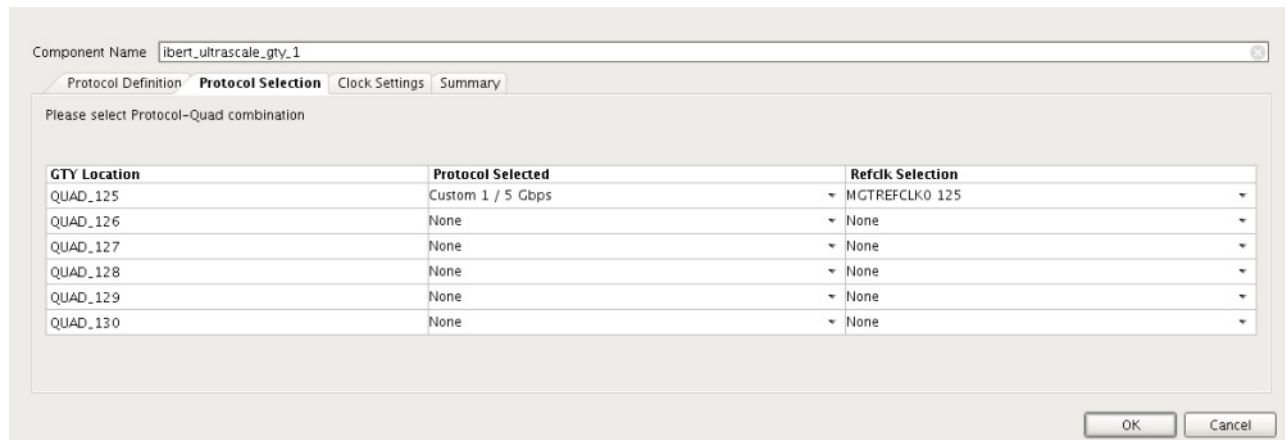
Component Name ibert_ultrascale_gty_1

Protocol Definition Protocol Selection Clock Settings Summary

Please select Protocol-Quad combination

| GTY Location | Protocol Selected | Refclk Selection |
|---|---|---|
| QUAD_125 | Custom 1 / 5 Gbps | MGTREFCLK0 125 |
| QUAD_126 | None | None |
| QUAD_127 | None | None |
| QUAD_128 | None | None |
| QUAD_129 | None | None |
| QUAD_130 | None | None |

OK Cancel